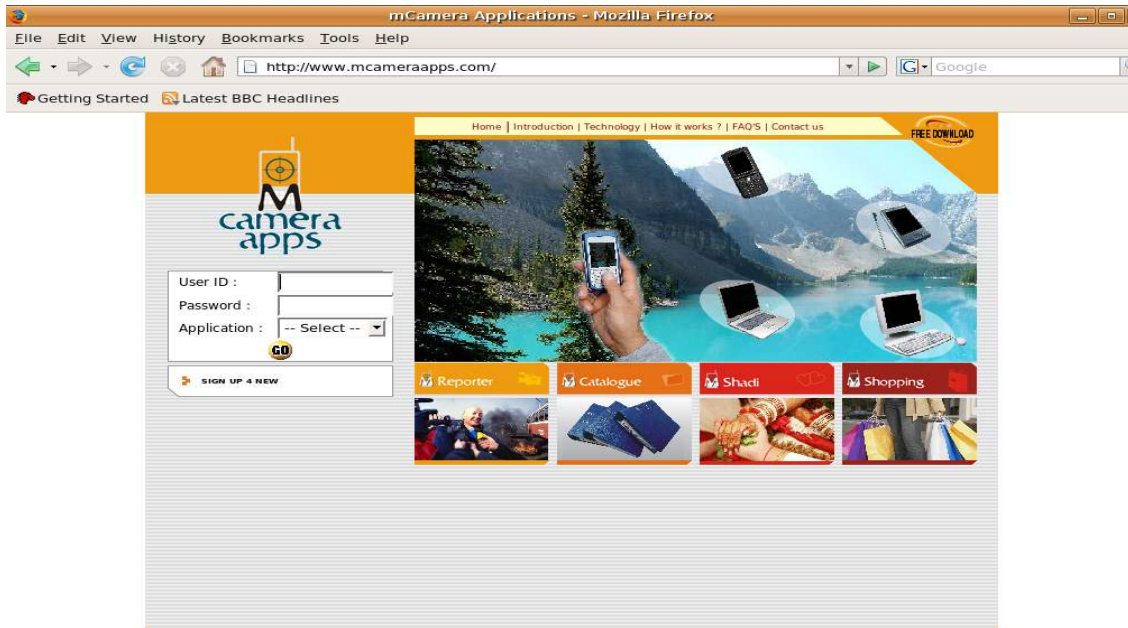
mCamera Applications - Mozilla Firefox

File Edit View History Bookmarks Tools Help

http://www.mcameraapps.com/

Google

Getting Started Latest BBC Headlines

Home | Introduction | Technology | How it works ? | FAQ'S | Contact us

FREE DOWNLOAD

M camera apps

User ID :
Password :
Application : -- Select --
GO

SIGN UP 4 NEW

Reporter
Catalogue
Shadi
Shopping